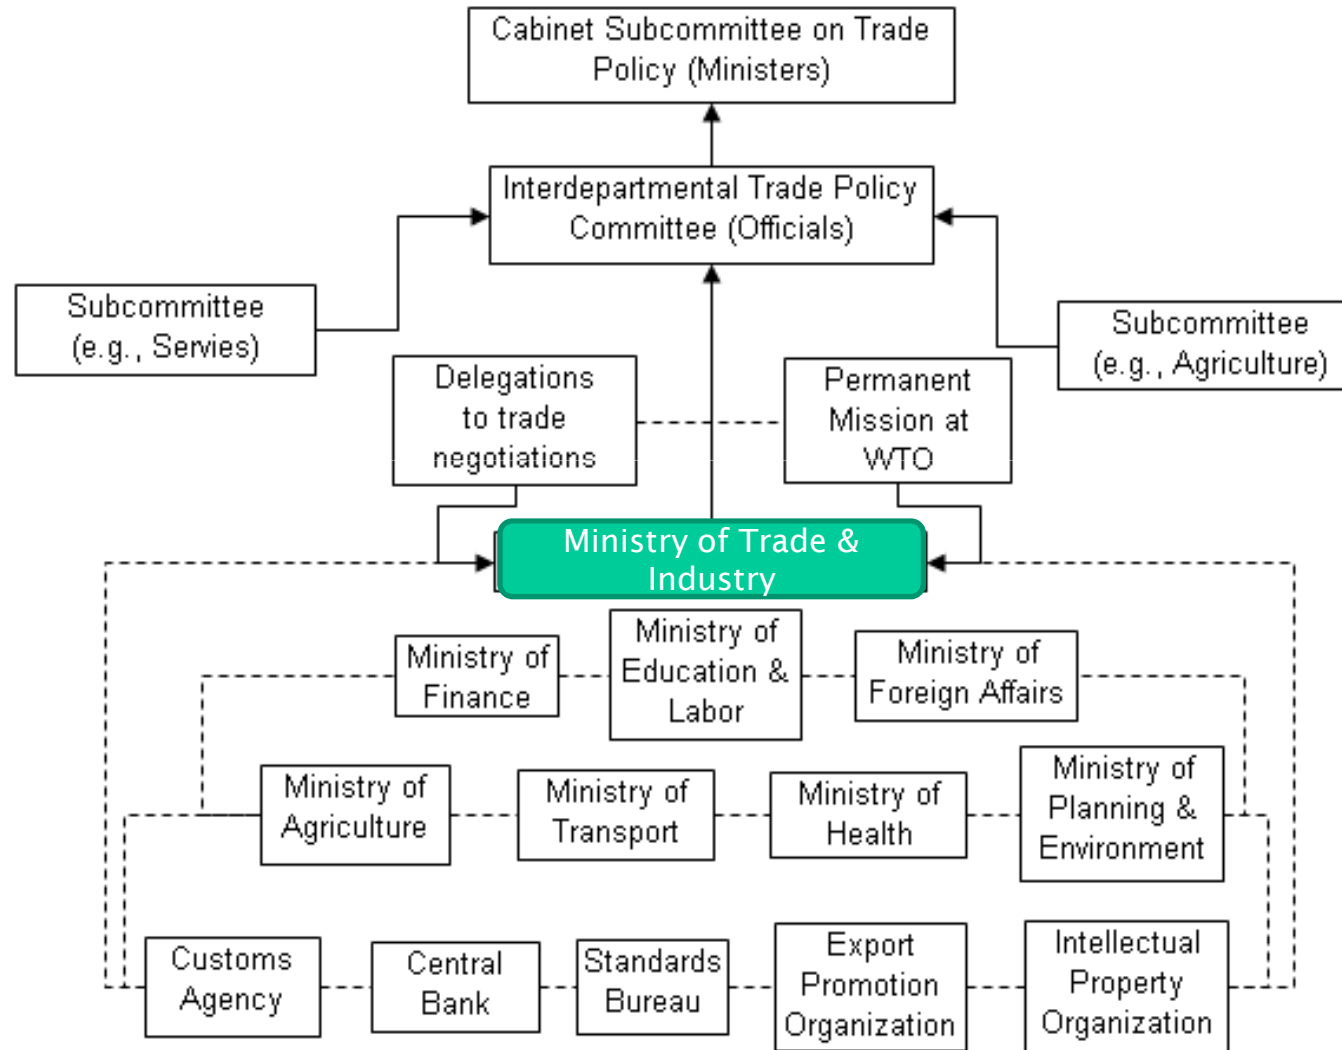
Cabinet Subcommittee on Trade Policy (Ministers)

Interdepartmental Trade Policy Committee (Officials)

Subcommittee (e.g., Servies)

Subcommittee (e.g., Agriculture)

Delegations to trade negotiations

Permanent Mission at WTO

Ministry of Trade & Industry

Ministry of Finance

Ministry of Education & Labor

Ministry of Foreign Affairs

Ministry of Agriculture

Ministry of Transport

Ministry of Health

Ministry of Planning & Environment

Customs Agency

Central Bank

Standards Bureau

Export Promotion Organization

Intellectual Property Organization